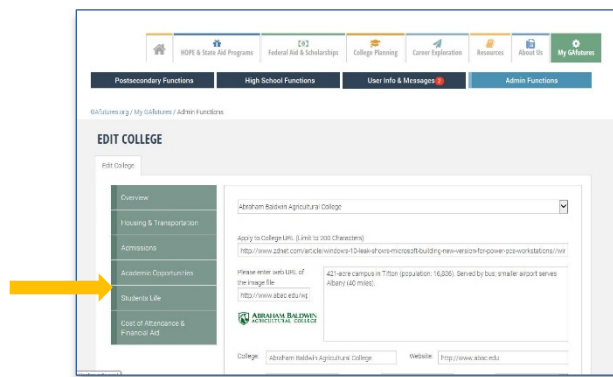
HOPE & State Aid Programs | Federal Aid & Scholarships | College Planning | Career Exploration | Resources | About Us | My GAfutures

Postsecondary Functions | High School Functions | User Info & Messages 2 | Admin Functions

GAfutures.org / My GAfutures / Admin Functions

EDIT COLLEGE

Edit College

Overview

Housing & Transportation

Admissions

Academic Opportunities

Students Life

Cost of Attendance & Financial Aid

Abraham Baldwin Agricultural College

Apply to College URL: (Limit to 300 Characters)

http://www.zdnet.com/article/windows-10-leak-shows-microsoft-building-new-version-for-power-pcs-workstations//wr

Please enter web URL of the image file

http://www.abac.edu/w

421-acre campus in Tifton (population: 16,606). Served by bus; smaller airport serves Albany (40 miles).

ABRAHAM BALDWIN AGRICULTURAL COLLEGE

College: Abraham Baldwin Agricultural College

Website: http://www.abac.edu